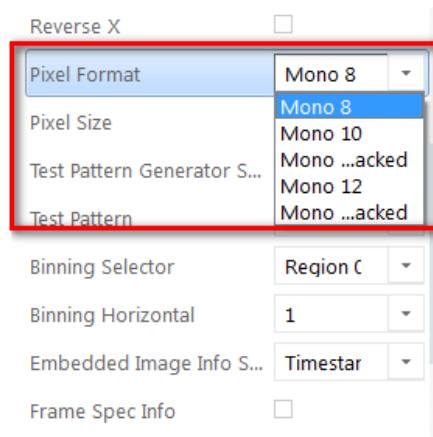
Reverse X

Pixel Format | Mono 8
Mono 8
Mono 10
Mono ...acked
Mono 12
Mono ...acked

Pixel Size

Test Pattern Generator S...

Test Pattern

Binning Selector | Region (

Binning Horizontal | 1

Embedded Image Info S... | Timestar

Frame Spec Info